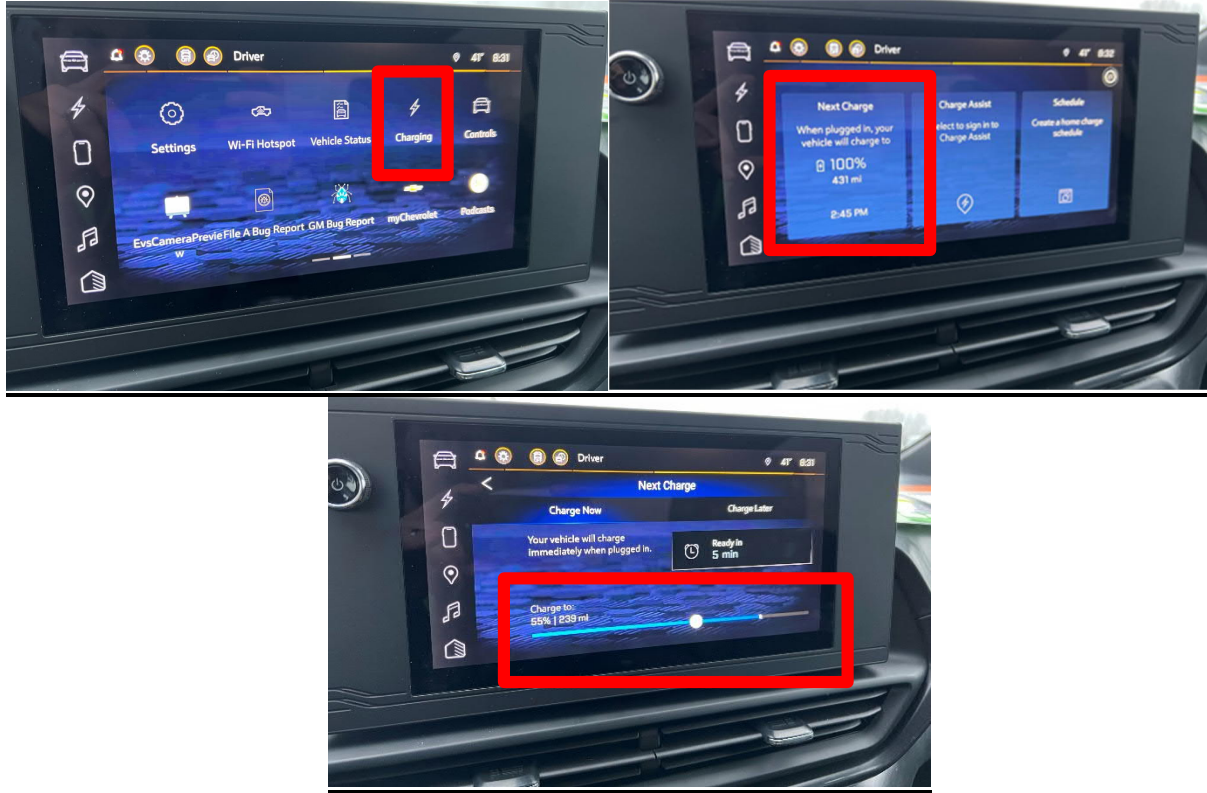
Driver 41° 8:31

Settings Wi-Fi Hotspot Vehicle Status Charging Controls

EvsCameraPreview File A Bug Report GM Bug Report myChevrolet Podcasts

Driver 41° 8:32

Next Charge
When plugged in, your vehicle will charge to
100%
431 mi
2:45 PM

Charge Assist
elect to sign in to Charge Assist

Schedule
Create a home charge schedule

Driver 41° 8:31

Next Charge

Charge Now Charge Later

Your vehicle will charge immediately when plugged in.

Ready in 5 min

Charge to:
55% | 239 mi